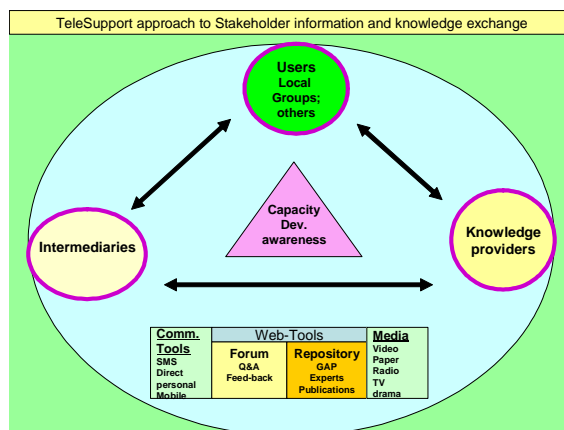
TeleSupport approach to Stakeholder information and knowledge exchange

Users
Local
Groups;
others

Capacity
Dev.
awareness

Intermediaries

Knowledge
providers

Web-Tools

| Comm. Tools | Forum | Repository | Media |
|---|---|---|---|
| SMS<br>Direct<br>personal<br>Mobile | Q&A<br>Feed-back | GAP<br>Experts<br>Publications | Video<br>Paper<br>Radio<br>TV<br>drama |